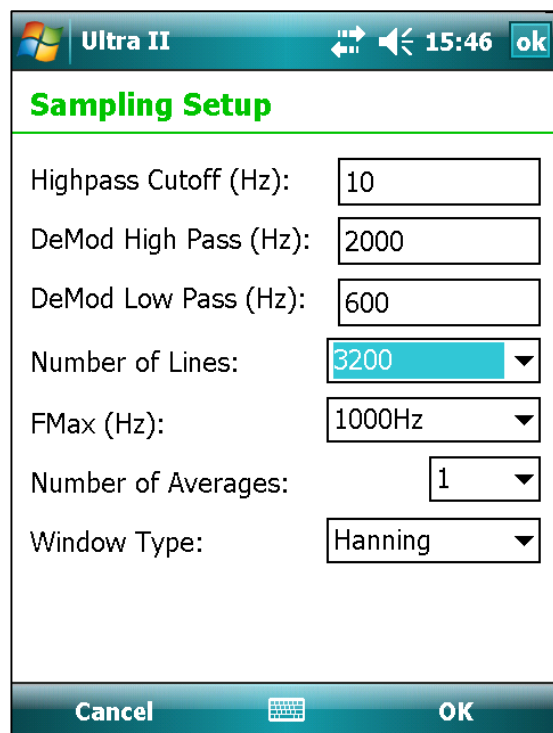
Ultra II 15:46 ok

Sampling Setup

Highpass Cutoff (Hz): 10

DeMod High Pass (Hz): 2000

DeMod Low Pass (Hz): 600

Number of Lines: 3200

FMax (Hz): 1000Hz

Number of Averages: 1

Window Type: Hanning

Cancel OK